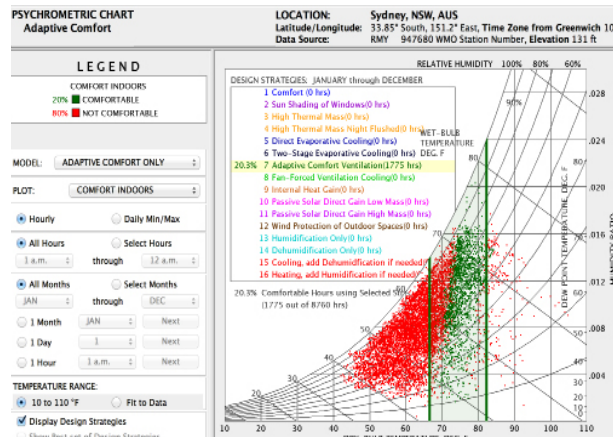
PSYCHROMETRIC CHART
Adaptive Comfort

LOCATION: Sydney, NSW, AUS
Latitude/Longitude: 33.85° South, 151.2° East, Time Zone from Greenwich 10
Data Source: RMY 947680 WMO Station Number, Elevation 131 ft

LEGEND
COMFORT INDOORS
20% COMFORTABLE
80% NOT COMFORTABLE

MODEL: ADAPTIVE COMFORT ONLY
PLOT: COMFORT INDOORS
Hourly
Daily Min/Max
All Hours
Select Hours
1 a.m. through 12 a.m.
All Months
Select Months
JAN through DEC
1 Month JAN Next
1 Day 1 Next
1 Hour 1 a.m. Next
TEMPERATURE RANGE:
10 to 110 °F
Fit to Data
Display Design Strategies
Show Best set of Design Strategies

DESIGN STRATEGIES: JANUARY through DECEMBER
1 Comfort (0 hrs)
2 Sun Shading of Windows(0 hrs)
3 High Thermal Mass(0 hrs)
4 High Thermal Mass Night Flushed(0 hrs)
5 Direct Evaporative Cooling(0 hrs)
6 Two-Stage Evaporative Cooling(0 hrs)
20.3% 7 Adaptive Comfort Ventilation(1775 hrs)
8 Fan-Forced Ventilation Cooling(0 hrs)
9 Internal Heat Gain(0 hrs)
10 Passive Solar Direct Gain Low Mass(0 hrs)
11 Passive Solar Direct Gain High Mass(0 hrs)
12 Wind Protection of Outdoor Spaces(0 hrs)
13 Humidification Only(0 hrs)
14 Dehumidification Only(0 hrs)
15 Cooling, add Dehumidification if needed(0 hrs)
16 Heating, add Humidification if needed(0 hrs)

20.3% Comfortable Hours using Selected Strategies
(1775 out of 8760 hrs)

RELATIVE HUMIDITY 100% 80% 60%
WET-BULB TEMPERATURE DEC. F
90% 80 70 60 50 40 30 20
DEW POINT TEMPERATURE, DEC. F
HUMIDITY RATIO
.028 .024 .020 .016 .012 .008 .004
10 20 30 40 50 60 70 80 90 100 110
DRY BULB TEMPERATURE, DEG. F